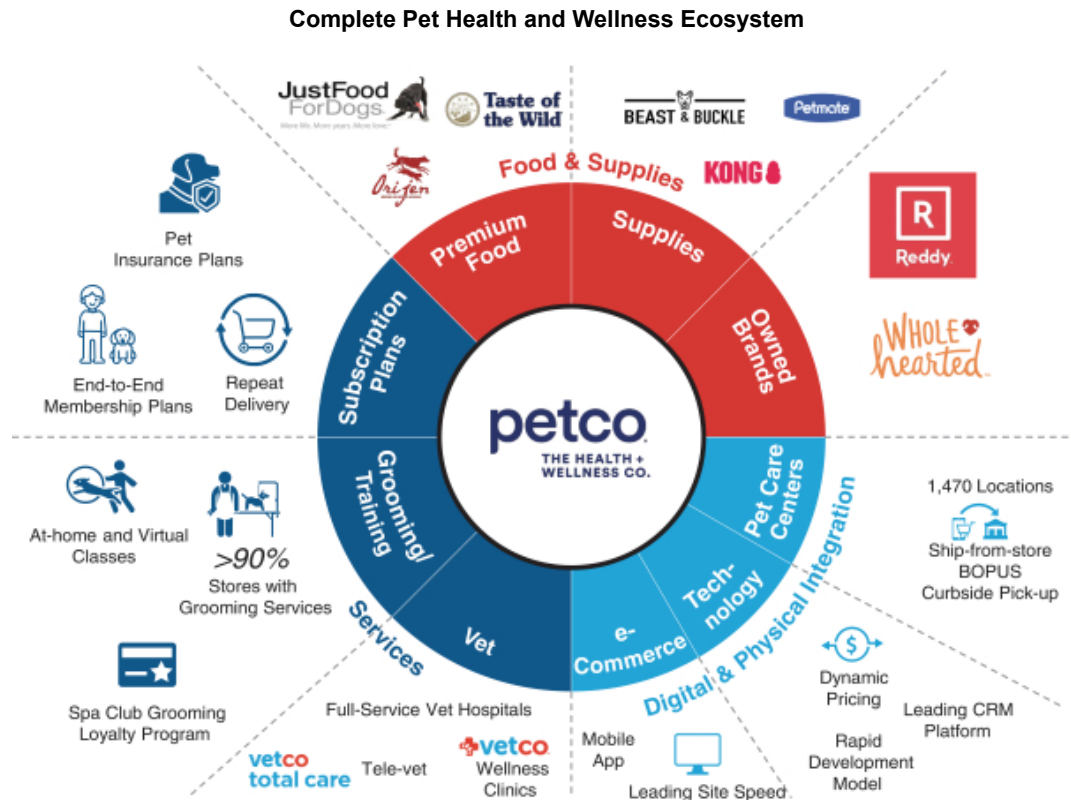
Complete Pet Health and Wellness Ecosystem

JustFood ForDogs
More life. More years. More love.

Taste of the Wild

BEAST & BUCKLE

Petmate

Orijen

Food & Supplies

KONG

Reddy

WHOLE hearted

Pet Insurance Plans

End-to-End Membership Plans

Repeat Delivery

Premium Food

Supplies

Owned Brands

Subscription Plans

petco
THE HEALTH + WELLNESS CO.

Grooming/ Training

Vet

e-Commerce

Tech-nology

Pet Care Centers

Services

Digital & Physical Integration

1,470 Locations

Ship-from-store
BOPUS
Curbside Pick-up

At-home and Virtual Classes

>90%
Stores with Grooming Services

Spa Club Grooming Loyalty Program

Full-Service Vet Hospitals

vetco total care

Tele-vet

vetco
Wellness Clinics

Mobile App

Leading Site Speed

Dynamic Pricing

Leading CRM Platform

Rapid Development Model